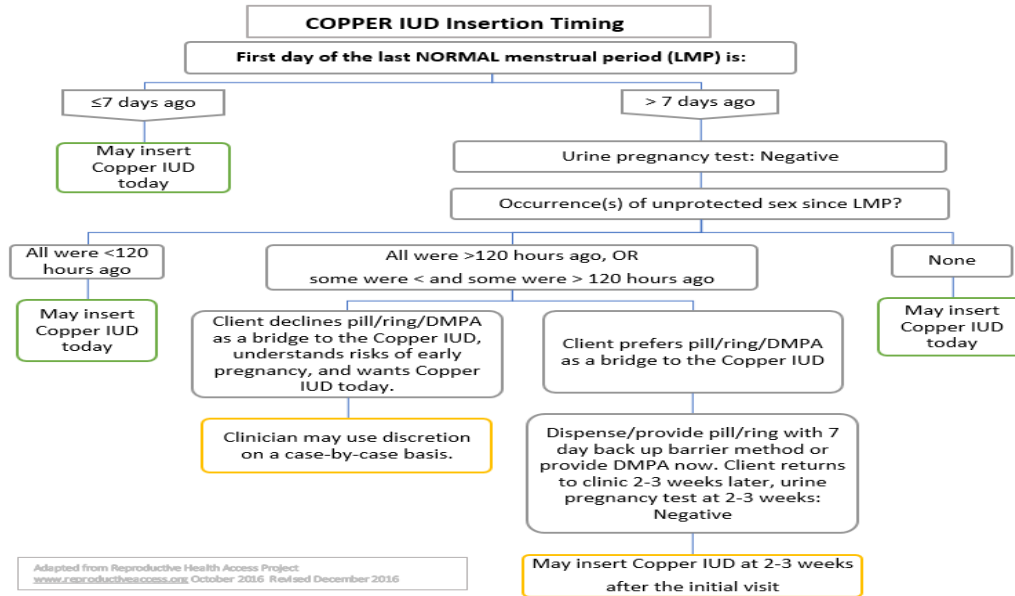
COPPER IUD Insertion Timing

First day of the last NORMAL menstrual period (LMP) is:

≤7 days ago

> 7 days ago

May insert Copper IUD today

Urine pregnancy test: Negative

Occurrence(s) of unprotected sex since LMP?

All were <120 hours ago

All were >120 hours ago, OR some were < and some were > 120 hours ago

None

May insert Copper IUD today

Client declines pill/ring/DMPA as a bridge to the Copper IUD, understands risks of early pregnancy, and wants Copper IUD today.

Client prefers pill/ring/DMPA as a bridge to the Copper IUD

May insert Copper IUD today

Clinician may use discretion on a case-by-case basis.

Dispense/provide pill/ring with 7 day back up barrier method or provide DMPA now. Client returns to clinic 2-3 weeks later, urine pregnancy test at 2-3 weeks: Negative

Adapted from Reproductive Health Access Project
www.reproductiveaccess.org October 2016 Revised December 2016

May insert Copper IUD at 2-3 weeks after the initial visit